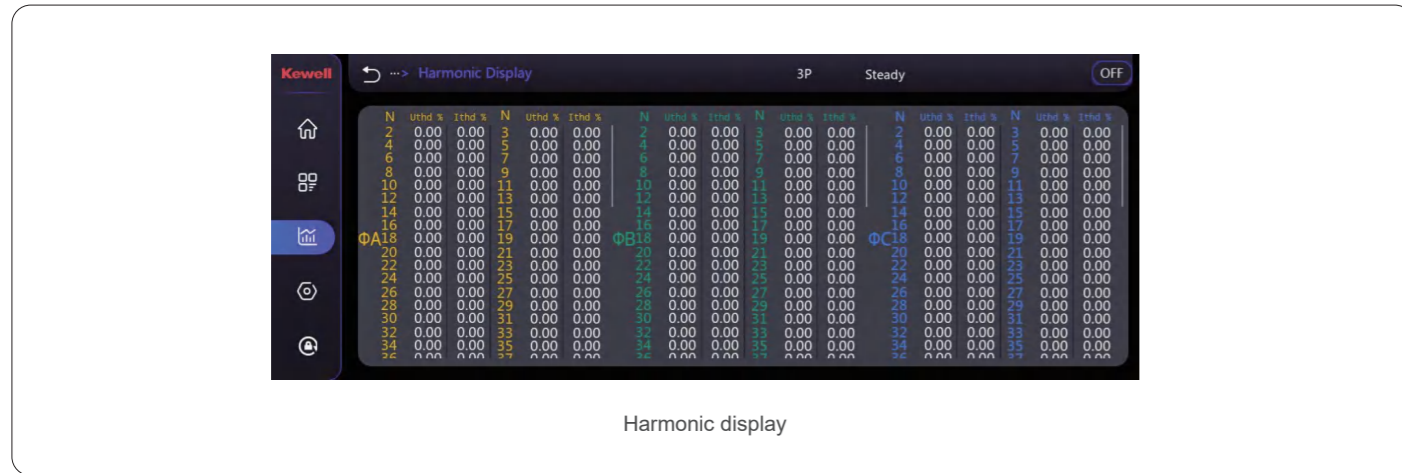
Kewell

···> Harmonic Display

3P

Steady

OFF

ΦA

| N | Uthd % | Ithd % | N | Uthd % | Ithd % |
|---|---|---|---|---|---|
| 2 | 0.00 | 0.00 | 3 | 0.00 | 0.00 |
| 4 | 0.00 | 0.00 | 5 | 0.00 | 0.00 |
| 6 | 0.00 | 0.00 | 7 | 0.00 | 0.00 |
| 8 | 0.00 | 0.00 | 9 | 0.00 | 0.00 |
| 10 | 0.00 | 0.00 | 11 | 0.00 | 0.00 |
| 12 | 0.00 | 0.00 | 13 | 0.00 | 0.00 |
| 14 | 0.00 | 0.00 | 15 | 0.00 | 0.00 |
| 16 | 0.00 | 0.00 | 17 | 0.00 | 0.00 |
| 18 | 0.00 | 0.00 | 19 | 0.00 | 0.00 |
| 20 | 0.00 | 0.00 | 21 | 0.00 | 0.00 |
| 22 | 0.00 | 0.00 | 23 | 0.00 | 0.00 |
| 24 | 0.00 | 0.00 | 25 | 0.00 | 0.00 |
| 26 | 0.00 | 0.00 | 27 | 0.00 | 0.00 |
| 28 | 0.00 | 0.00 | 29 | 0.00 | 0.00 |
| 30 | 0.00 | 0.00 | 31 | 0.00 | 0.00 |
| 32 | 0.00 | 0.00 | 33 | 0.00 | 0.00 |
| 34 | 0.00 | 0.00 | 35 | 0.00 | 0.00 |

ΦB

| N | Uthd % | Ithd % | N | Uthd % | Ithd % |
|---|---|---|---|---|---|
| 2 | 0.00 | 0.00 | 3 | 0.00 | 0.00 |
| 4 | 0.00 | 0.00 | 5 | 0.00 | 0.00 |
| 6 | 0.00 | 0.00 | 7 | 0.00 | 0.00 |
| 8 | 0.00 | 0.00 | 9 | 0.00 | 0.00 |
| 10 | 0.00 | 0.00 | 11 | 0.00 | 0.00 |
| 12 | 0.00 | 0.00 | 13 | 0.00 | 0.00 |
| 14 | 0.00 | 0.00 | 15 | 0.00 | 0.00 |
| 16 | 0.00 | 0.00 | 17 | 0.00 | 0.00 |
| 18 | 0.00 | 0.00 | 19 | 0.00 | 0.00 |
| 20 | 0.00 | 0.00 | 21 | 0.00 | 0.00 |
| 22 | 0.00 | 0.00 | 23 | 0.00 | 0.00 |
| 24 | 0.00 | 0.00 | 25 | 0.00 | 0.00 |
| 26 | 0.00 | 0.00 | 27 | 0.00 | 0.00 |
| 28 | 0.00 | 0.00 | 29 | 0.00 | 0.00 |
| 30 | 0.00 | 0.00 | 31 | 0.00 | 0.00 |
| 32 | 0.00 | 0.00 | 33 | 0.00 | 0.00 |
| 34 | 0.00 | 0.00 | 35 | 0.00 | 0.00 |

ΦC

| N | Uthd % | Ithd % | N | Uthd % | Ithd % |
|---|---|---|---|---|---|
| 2 | 0.00 | 0.00 | 3 | 0.00 | 0.00 |
| 4 | 0.00 | 0.00 | 5 | 0.00 | 0.00 |
| 6 | 0.00 | 0.00 | 7 | 0.00 | 0.00 |
| 8 | 0.00 | 0.00 | 9 | 0.00 | 0.00 |
| 10 | 0.00 | 0.00 | 11 | 0.00 | 0.00 |
| 12 | 0.00 | 0.00 | 13 | 0.00 | 0.00 |
| 14 | 0.00 | 0.00 | 15 | 0.00 | 0.00 |
| 16 | 0.00 | 0.00 | 17 | 0.00 | 0.00 |
| 18 | 0.00 | 0.00 | 19 | 0.00 | 0.00 |
| 20 | 0.00 | 0.00 | 21 | 0.00 | 0.00 |
| 22 | 0.00 | 0.00 | 23 | 0.00 | 0.00 |
| 24 | 0.00 | 0.00 | 25 | 0.00 | 0.00 |
| 26 | 0.00 | 0.00 | 27 | 0.00 | 0.00 |
| 28 | 0.00 | 0.00 | 29 | 0.00 | 0.00 |
| 30 | 0.00 | 0.00 | 31 | 0.00 | 0.00 |
| 32 | 0.00 | 0.00 | 33 | 0.00 | 0.00 |
| 34 | 0.00 | 0.00 | 35 | 0.00 | 0.00 |

Harmonic display